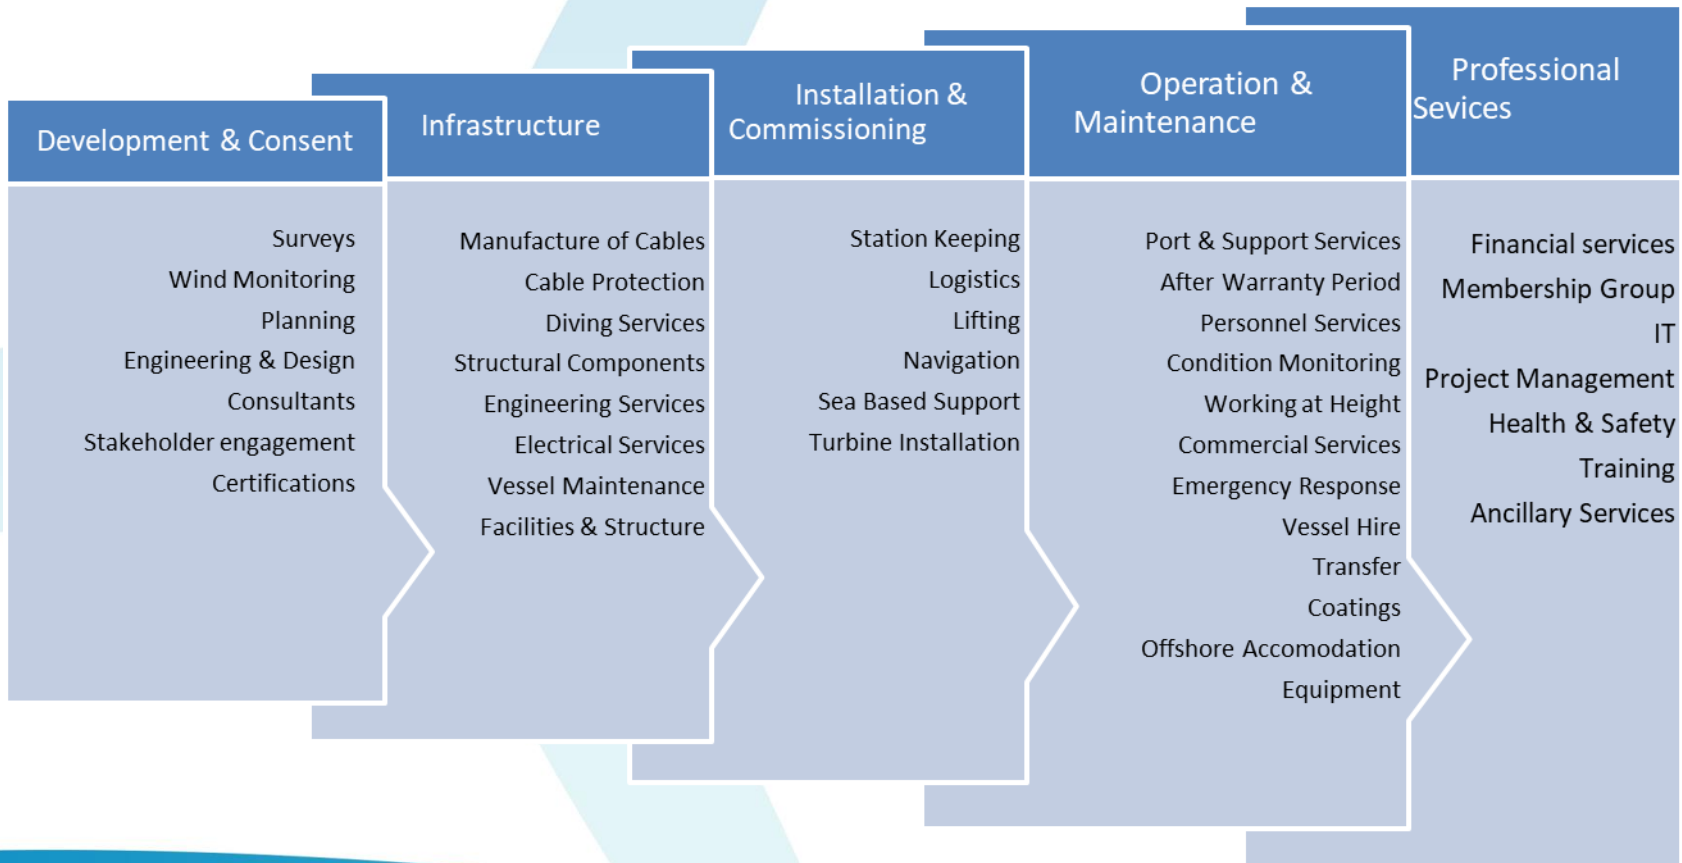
Development & Consent

Surveys
Wind Monitoring
Planning
Engineering & Design
Consultants
Stakeholder engagement
Certifications

Infrastructure

Manufacture of Cables
Cable Protection
Diving Services
Structural Components
Engineering Services
Electrical Services
Vessel Maintenance
Facilities & Structure

Installation & Commissioning

Station Keeping
Logistics
Lifting
Navigation
Sea Based Support
Turbine Installation

Operation & Maintenance

Port & Support Services
After Warranty Period
Personnel Services
Condition Monitoring
Working at Height
Commercial Services
Emergency Response
Vessel Hire
Transfer
Coatings
Offshore Accomodation
Equipment

Professional Sevices

Financial services
Membership Group
IT
Project Management
Health & Safety
Training
Ancillary Services